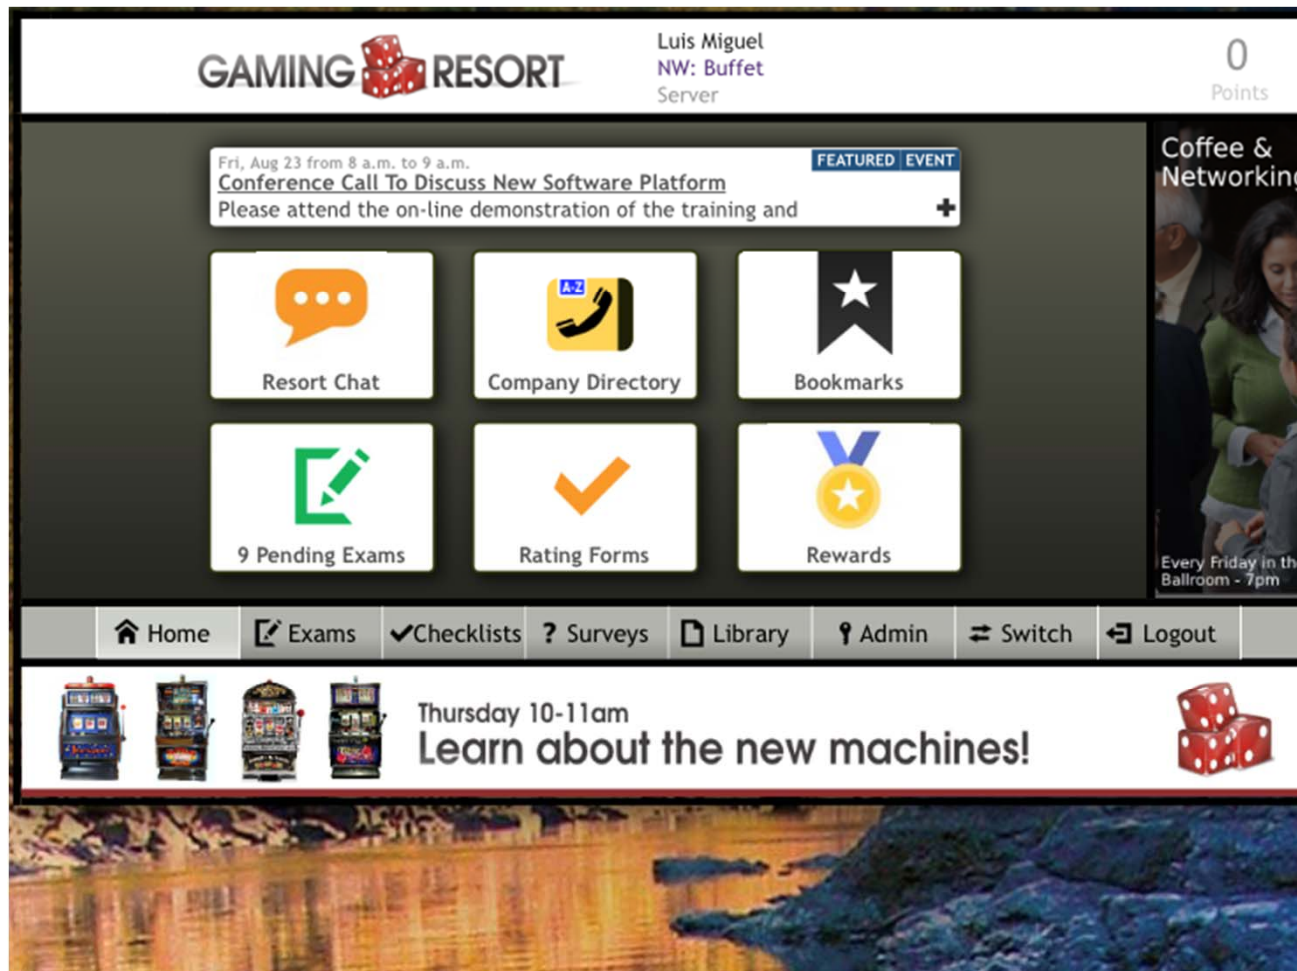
GAMING RESORT

Luis Miguel
NW: Buffet
Server

0
Points

Fri, Aug 23 from 8 a.m. to 9 a.m.
FEATURED EVENT
Conference Call To Discuss New Software Platform
Please attend the on-line demonstration of the training and
+

Coffee & Networkin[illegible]

Every Friday in th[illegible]
Ballroom - 7pm

A-Z

Resort Chat
Company Directory
Bookmarks
9 Pending Exams
Rating Forms
Rewards

Home
Exams
Checklists
? Surveys
Library
Admin
Switch
Logout

Thursday 10-11am
Learn about the new machines!